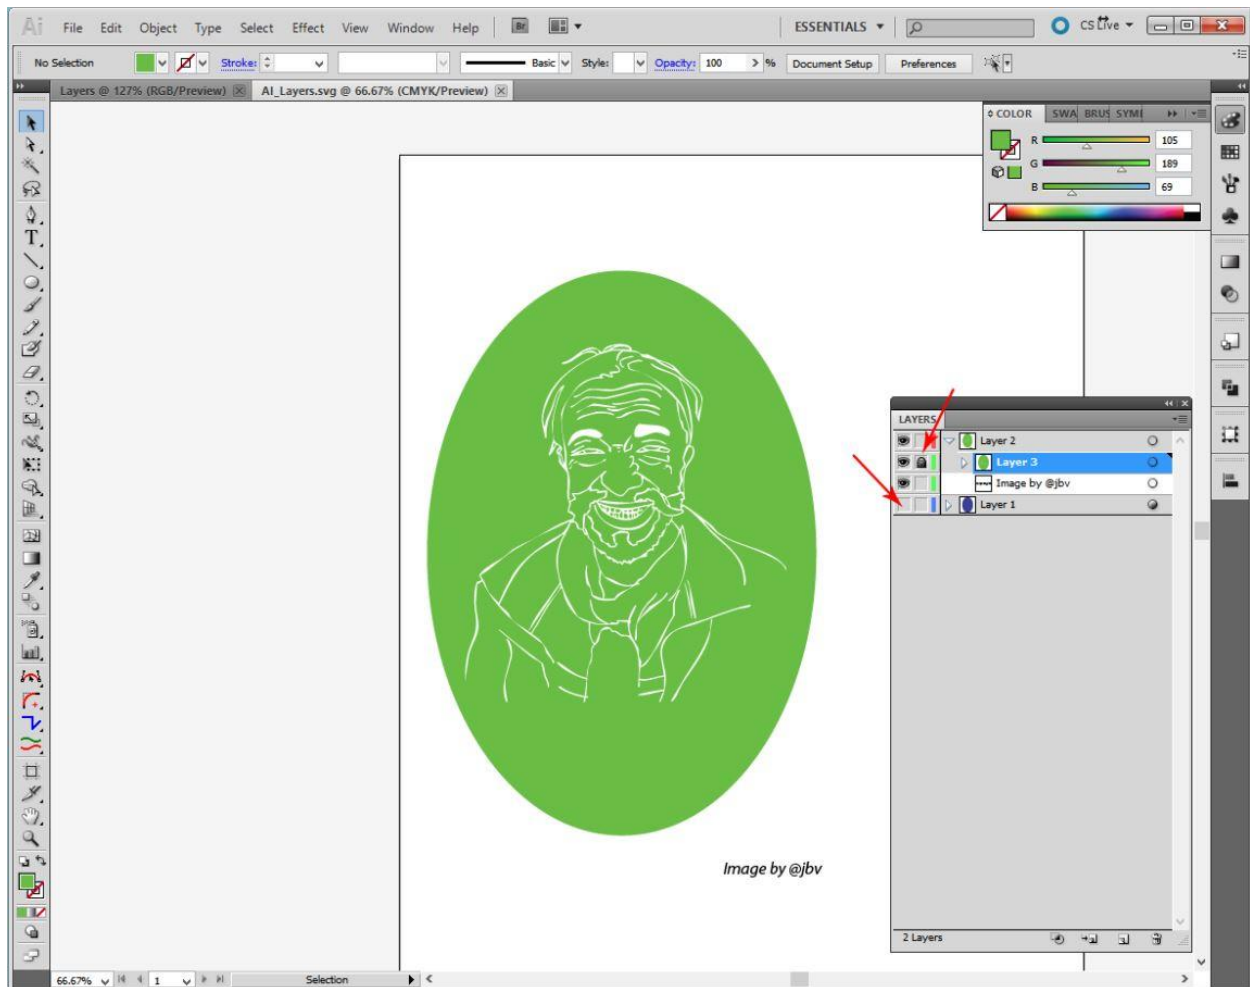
Ai File Edit Object Type Select Effect View Window Help Br

ESSENTIALS ▾

CS Live ▾

No Selection Stroke: Basic Style: Opacity: 100 > % Document Setup Preferences

Layers @ 127% (RGB/Preview) AI_Layers.svg @ 66.67% (CMYK/Preview)

COLOR SWA BRUS SYMI

R 105
G 189
B 69

LAYERS

Layer 2
Layer 3
Image by @jbv
Layer 1

2 Layers

Image by @jbv

66.67% 1 Selection